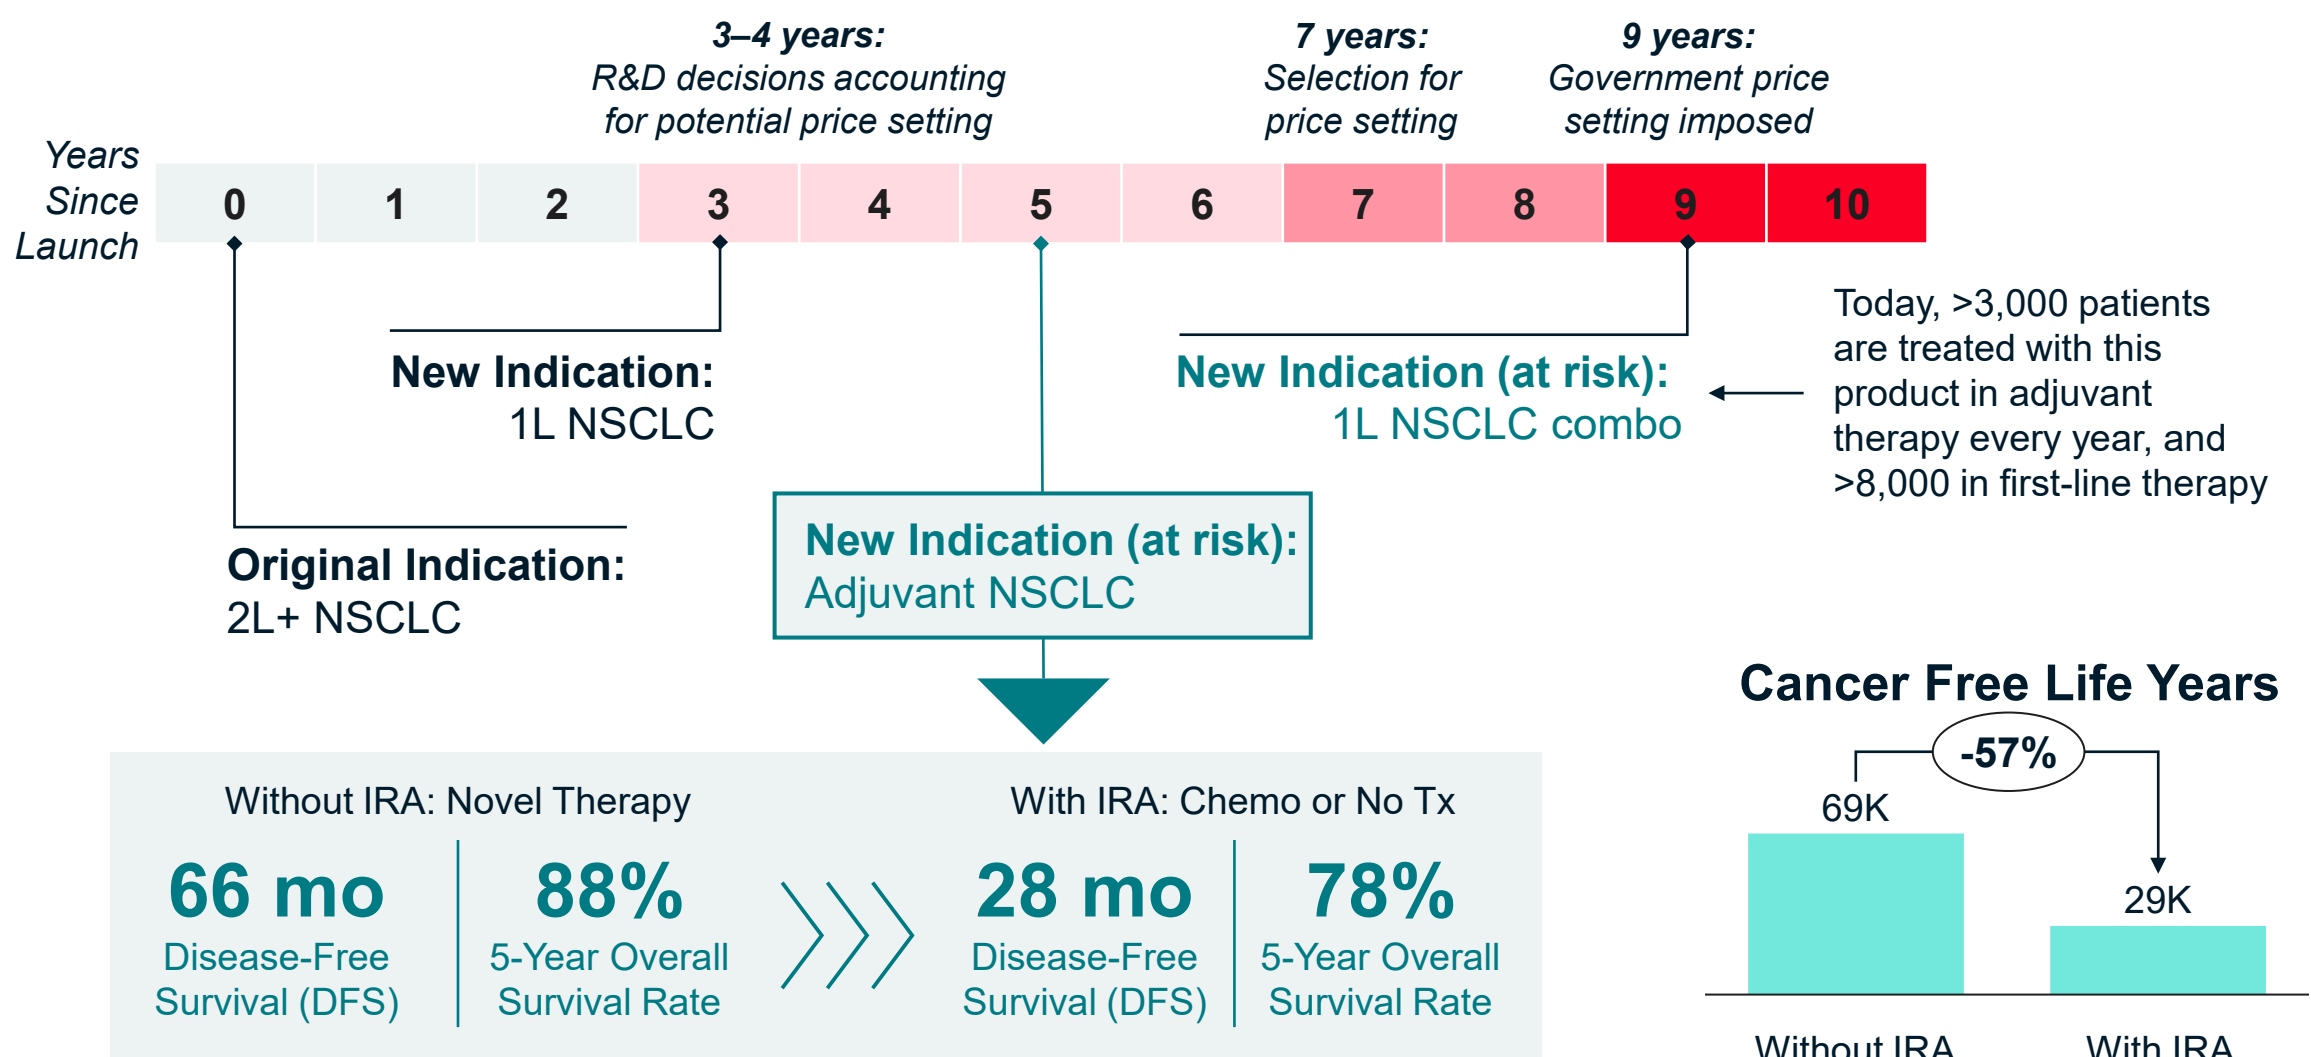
3–4 years:
R&D decisions accounting for potential price setting

7 years:
Selection for price setting

9 years:
Government price setting imposed

Years Since Launch

| 0 | 1 | 2 | 3 | 4 | 5 | 6 | 7 | 8 | 9 | 10 |
|---|---|---|---|---|---|---|---|---|---|---|

New Indication:
1L NSCLC

New Indication (at risk):
1L NSCLC combo

Today, >3,000 patients are treated with this product in adjuvant therapy every year, and >8,000 in first-line therapy

Original Indication:
2L+ NSCLC

New Indication (at risk):
Adjuvant NSCLC

Cancer Free Life Years

-57%

69K

29K

Without IRA: Novel Therapy

66 mo
Disease-Free Survival (DFS)

88%
5-Year Overall Survival Rate

With IRA: Chemo or No Tx

28 mo
Disease-Free Survival (DFS)

78%
5-Year Overall Survival Rate

Without IRA

With IRA